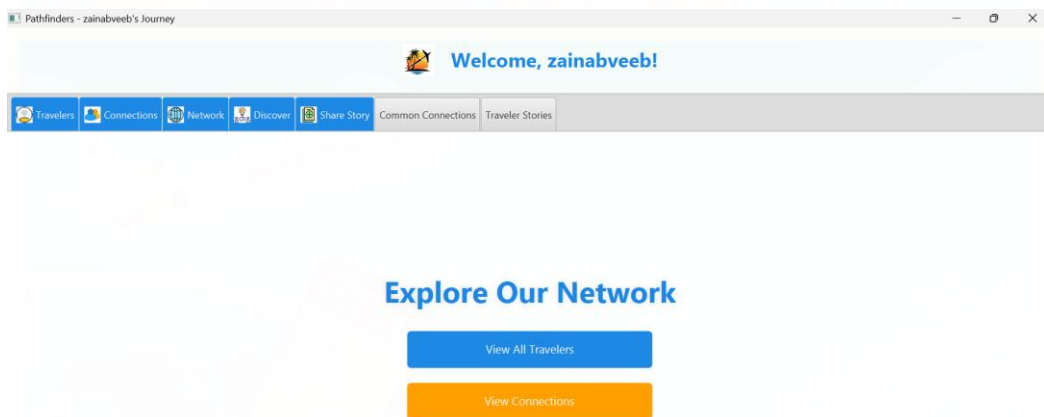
Pathfinders - zainabveeb's Journey

Welcome, zainabveeb!

Travelers | Connections | Network | Discover | Share Story | Common Connections | Traveler Stories

Explore Our Network

View All Travelers

View Connections